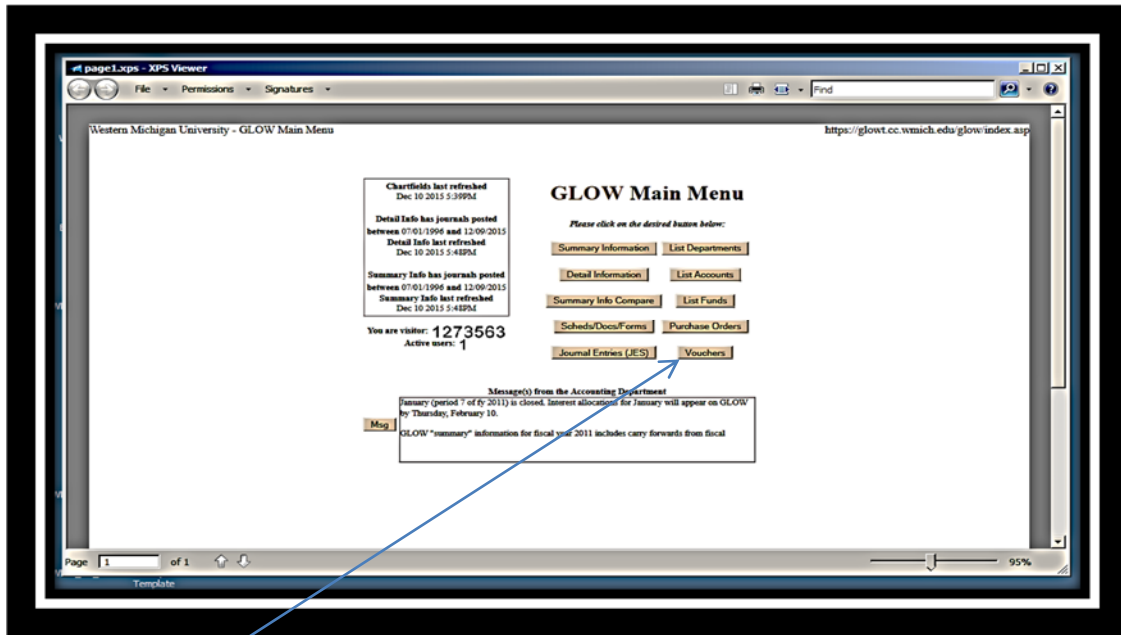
page1.xps - XPS Viewer

File Permissions Signatures Find

Western Michigan University - GLOW Main Menu

https://glowt.cc.wmich.edu/glow/index.asp

Chartfields last refreshed
Dec 10 2015 5:39PM

Detail Info has journals posted between 07/01/1996 and 12/09/2015
Detail Info last refreshed
Dec 10 2015 5:48PM

Summary Info has journals posted between 07/01/1996 and 12/09/2015
Summary Info last refreshed
Dec 10 2015 5:48PM

You are visitor: 1273563
Active users: 1

GLOW Main Menu

Please click on the desired button below:

Summary Information
List Departments
Detail Information
List Accounts
Summary Info Compare
List Funds
Scheds/Docs/Forms
Purchase Orders
Journal Entries (JES)
Vouchers

Message(s) from the Accounting Department

Msg

January (period 7 of fy 2011) is closed. Interest allocations for January will appear on GLOW by Thursday, February 10.

GLOW "summary" information for fiscal year 2011 includes carry forwards from fiscal

Page 1 of 1

95%

Template